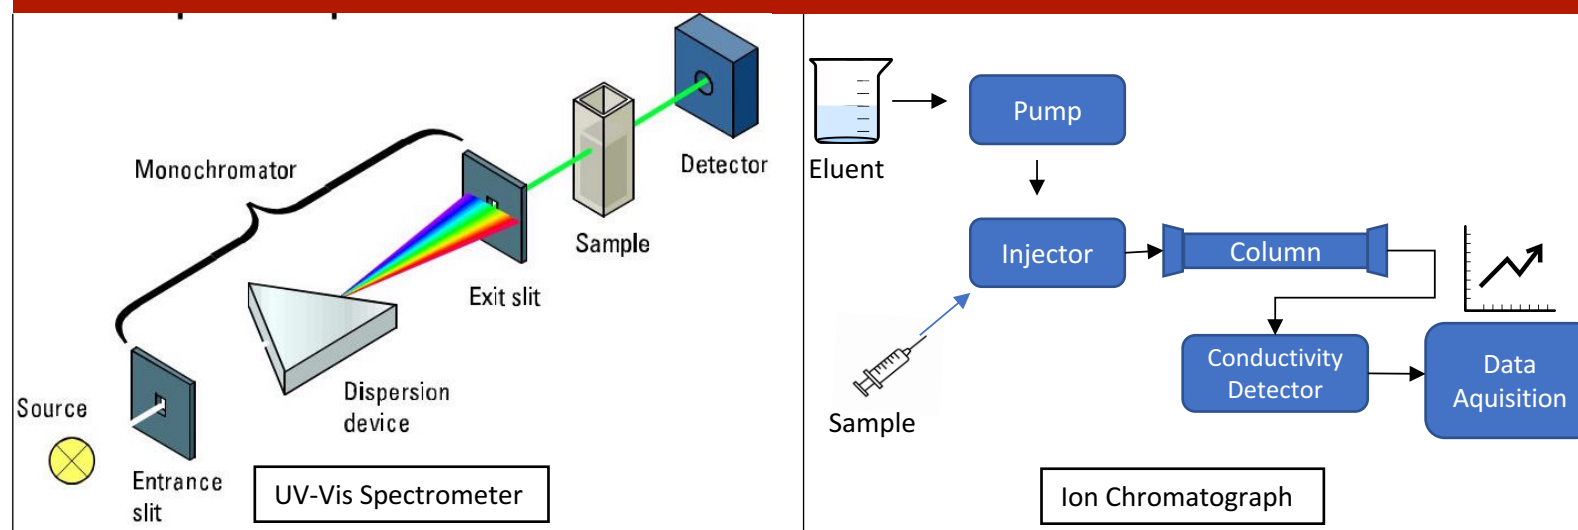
Monochromator

Detector

Sample

Exit slit

Dispersion device

Source

Entrance slit

UV-Vis Spectrometer

Eluent

Pump

Injector

Column

Sample

Conductivity Detector

Data Aquisition

Ion Chromatograph